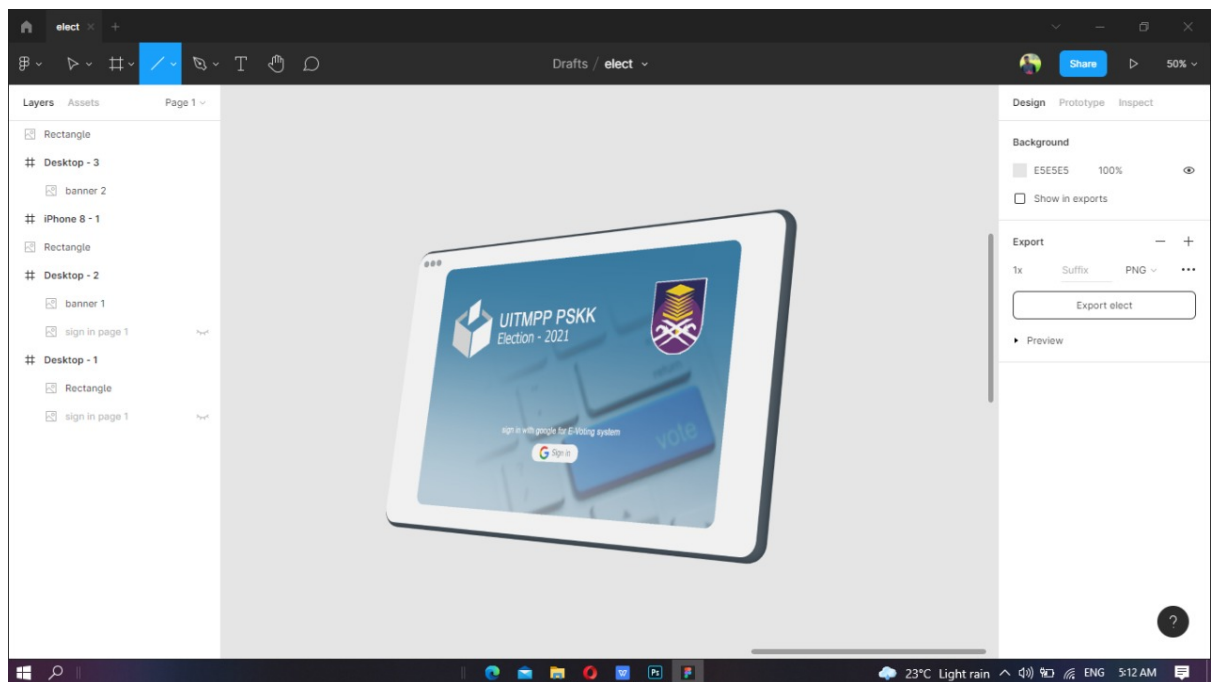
elect

Drafts / elect

Share

50%

Layers Assets Page 1

Rectangle
Desktop - 3
banner 2
iPhone 8 - 1
Rectangle
Desktop - 2
banner 1
sign in page 1
Desktop - 1
Rectangle
sign in page 1

UITMPP PSKK
Election - 2021

vote

sign in with google for E-Voting system

Sign in

Design Prototype Inspect

Background

E5E5E5 100%

Show in exports

Export

1x Suffix PNG

Export elect

Preview

?

23°C Light rain ENG 5:12 AM